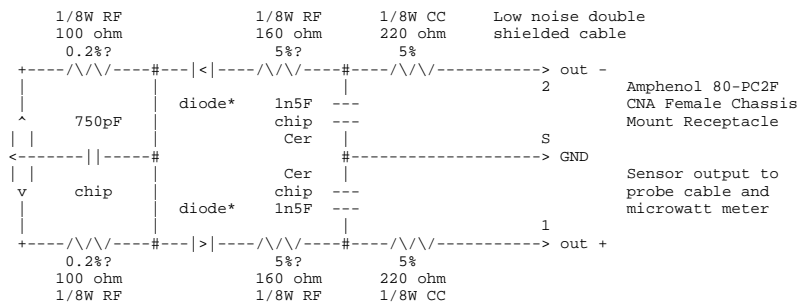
1/8W RF 100 ohm 0.2%?

1/8W RF 160 ohm 5%?

1/8W CC 220 ohm 5%

Low noise double shielded cable

out -

2

Amphenol 80-PC2F CNA Female Chassis Mount Receptacle

diode*

1n5F chip Cer

750pF

chip

S

GND

Cer chip 1n5F

diode*

Sensor output to probe cable and microwatt meter

1

out +

0.2%? 100 ohm 1/8W RF

5%? 160 ohm 1/8W RF

5% 220 ohm 1/8W CC